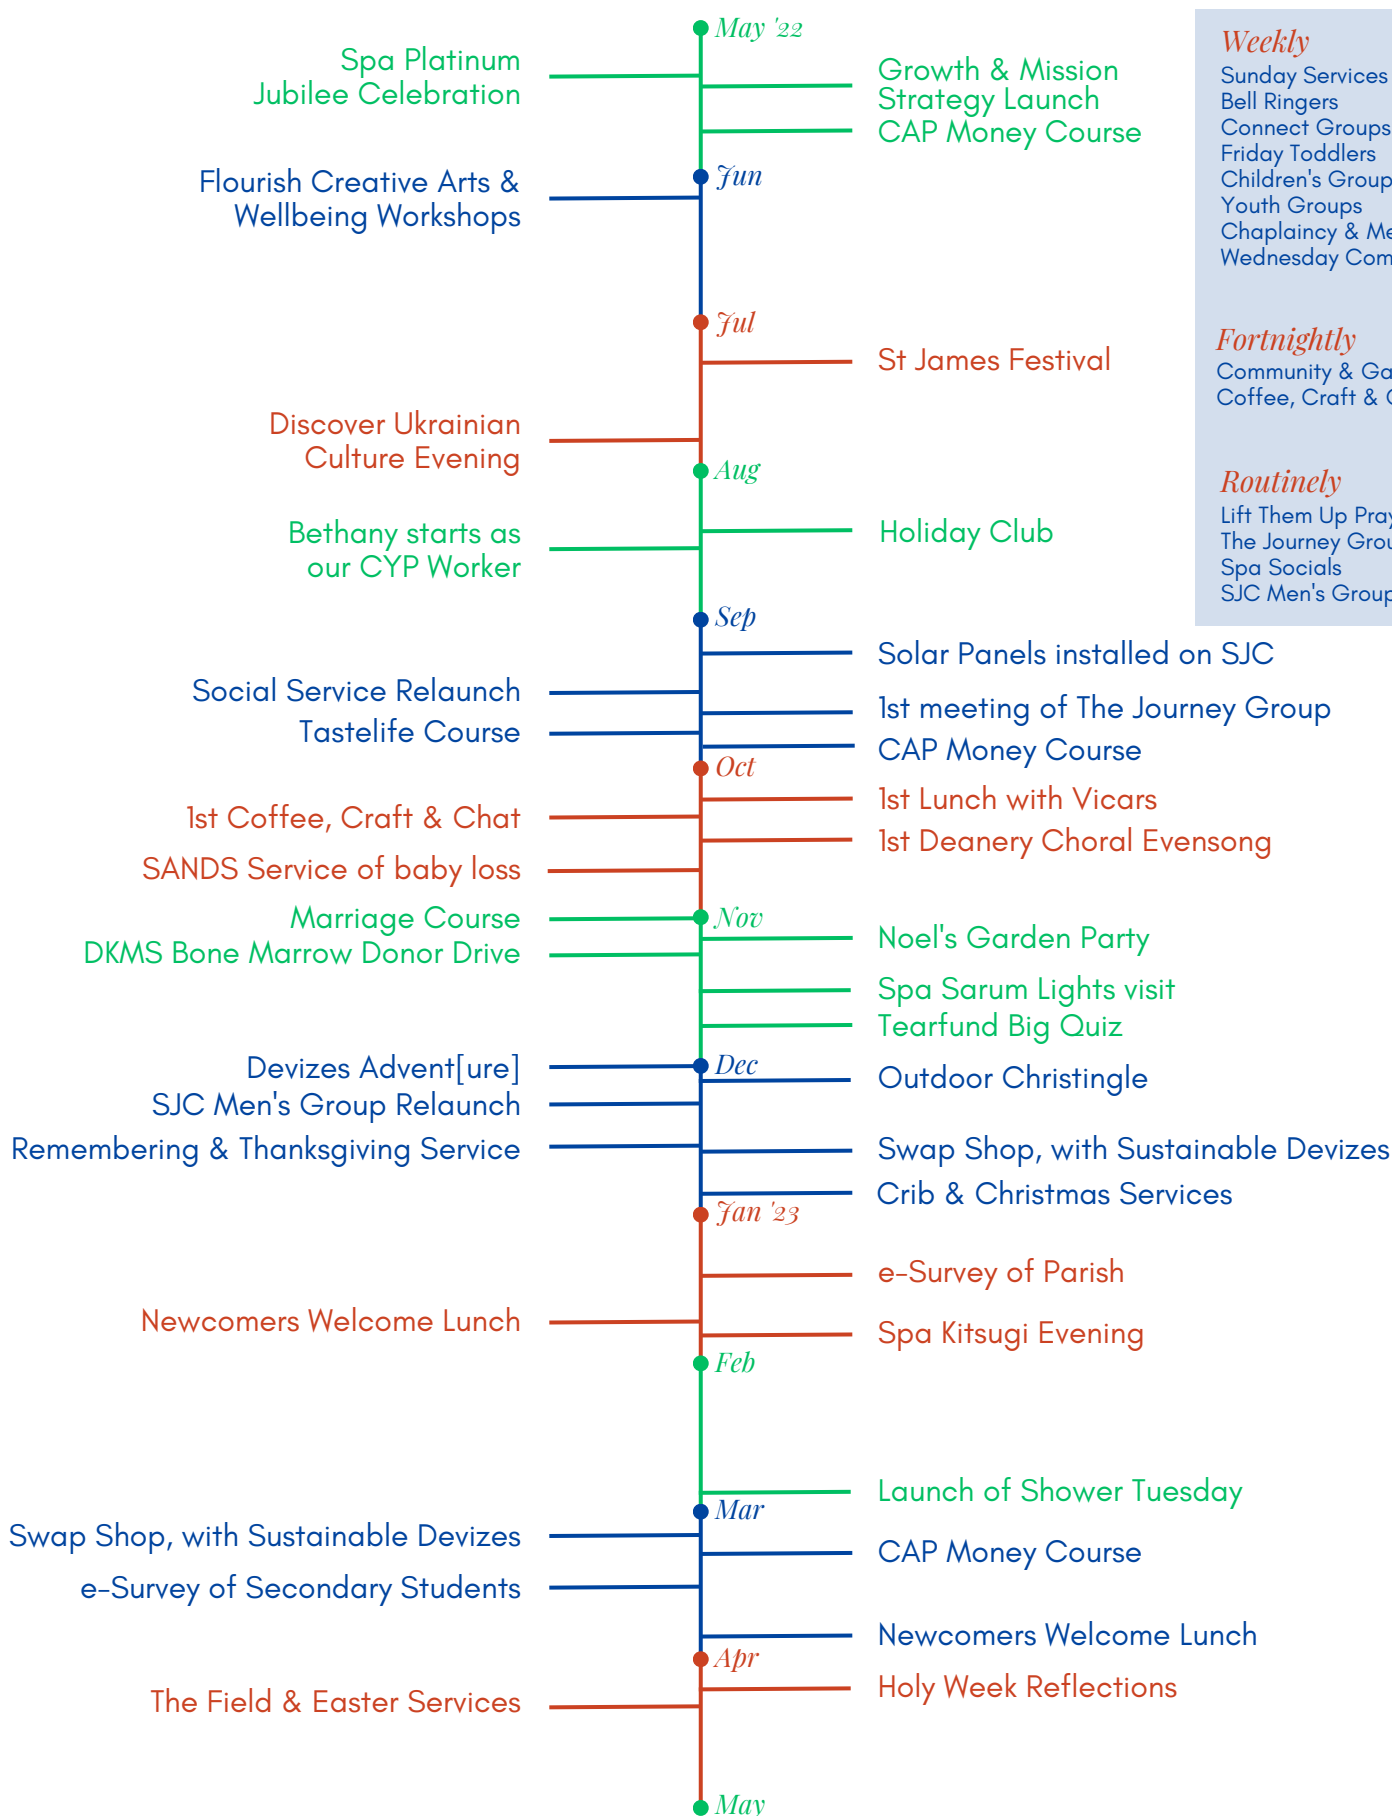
May '22
Spa Platinum Jubilee Celebration
Growth & Mission Strategy Launch
CAP Money Course
Jun
Flourish Creative Arts & Wellbeing Workshops
Jul
St James Festival
Discover Ukrainian Culture Evening
Aug
Bethany starts as our CYP Worker
Holiday Club
Sep
Solar Panels installed on SJC
Social Service Relaunch
1st meeting of The Journey Group
Tastelife Course
CAP Money Course
Oct
1st Lunch with Vicars
1st Coffee, Craft & Chat
1st Deanery Choral Evensong
SANDS Service of baby loss
Marriage Course
Nov
Noel's Garden Party
DKMS Bone Marrow Donor Drive
Spa Sarum Lights visit
Tearfund Big Quiz
Devizes Advent[ure]
Dec
Outdoor Christingle
SJC Men's Group Relaunch
Remembering & Thanksgiving Service
Swap Shop, with Sustainable Devizes
Crib & Christmas Services
Jan '23
e-Survey of Parish
Newcomers Welcome Lunch
Spa Kitsugi Evening
Feb
Launch of Shower Tuesday
Mar
Swap Shop, with Sustainable Devizes
CAP Money Course
e-Survey of Secondary Students
Newcomers Welcome Lunch
Apr
Holy Week Reflections
The Field & Easter Services
May

Weekly
Sunday Services
Bell Ringers
Connect Groups
Friday Toddlers
Children's Group
Youth Groups
Chaplaincy & Me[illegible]
Wednesday Com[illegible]

Fortnightly
Community & Ga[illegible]
Coffee, Craft & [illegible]

Routinely
Lift Them Up Pray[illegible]
The Journey Grou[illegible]
Spa Socials
SJC Men's Group